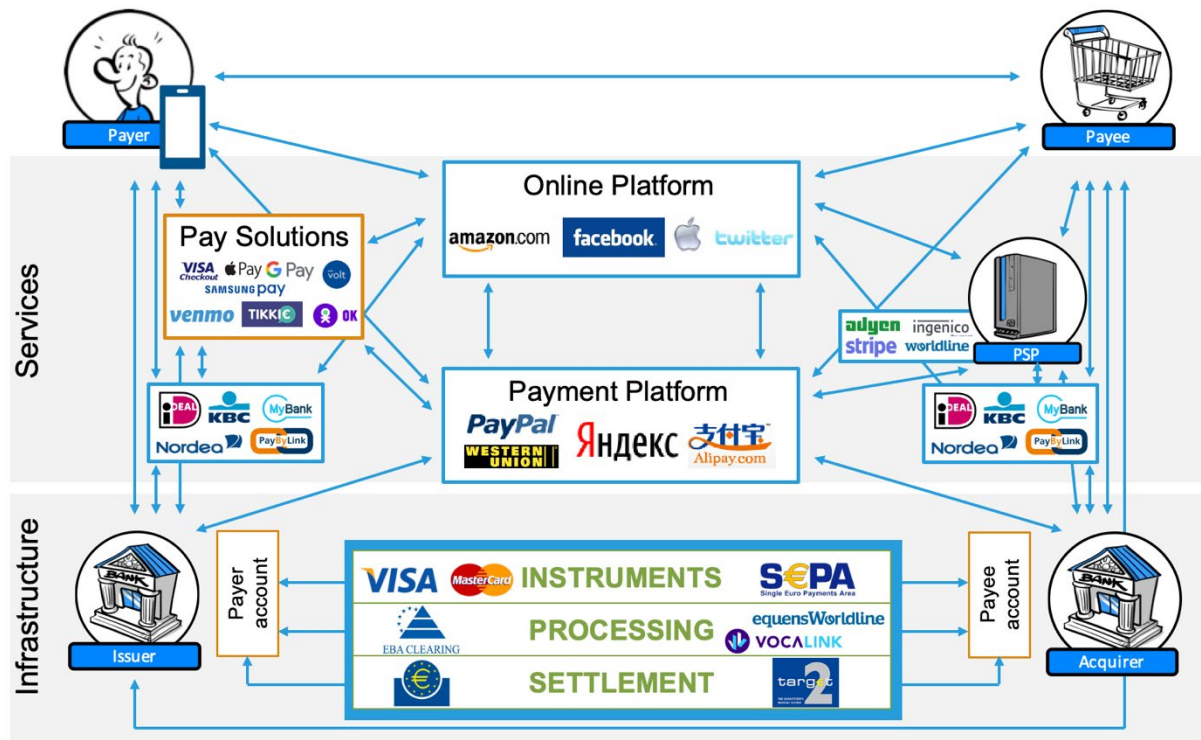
Payer

Payee

Services

Online Platform
amazon.com facebook twitter

Pay Solutions
VISA Checkout Pay G Pay volt
SAMSUNG pay
venmo TIKKIE OK

adyen ingenico
stripe worldline

PSP

iDEAL KBC MyBank
Nordea PayByLink

Payment Platform
PayPal
WESTERN UNION
Яндекс
支付宝 Alipay.com

iDEAL KBC MyBank
Nordea PayByLink

Infrastructure

BANK
Issuer

Payer account

VISA MasterCard INSTRUMENTS SEPA Single Euro Payments Area
EBA CLEARING PROCESSING equensWorldline VOCALINK
€ SETTLEMENT target 2

Payee account

BANK
Acquirer